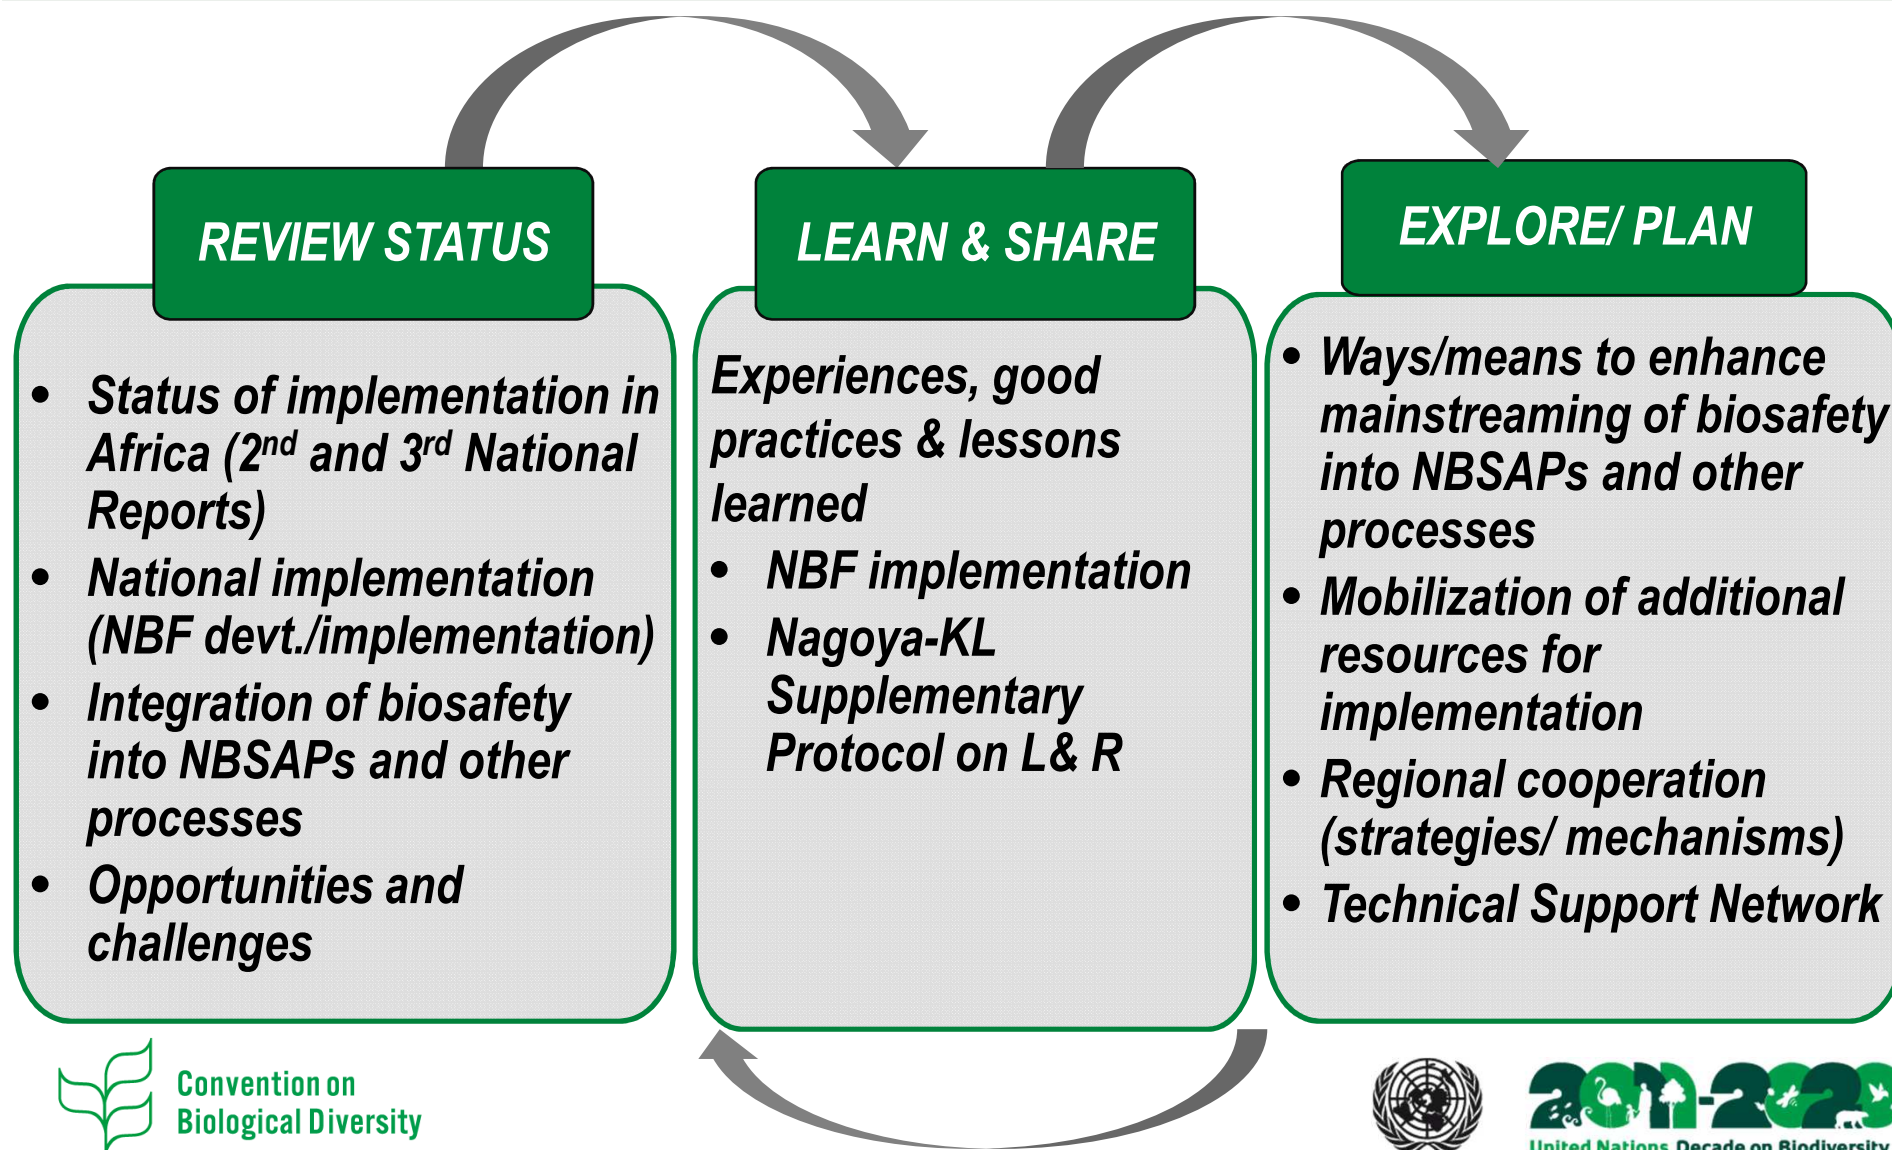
REVIEW STATUS

• Status of implementation in Africa (2$^{nd}$ and 3$^{rd}$ National Reports)
• National implementation (NBF devt./implementation)
• Integration of biosafety into NBSAPs and other processes
• Opportunities and challenges

LEARN & SHARE

Experiences, good practices & lessons learned
• NBF implementation
• Nagoya-KL Supplementary Protocol on L& R

EXPLORE/ PLAN

• Ways/means to enhance mainstreaming of biosafety into NBSAPs and other processes
• Mobilization of additional resources for implementation
• Regional cooperation (strategies/ mechanisms)
• Technical Support Network

Convention on Biological Diversity

2011-2020
United Nations Decade on Biodiversity